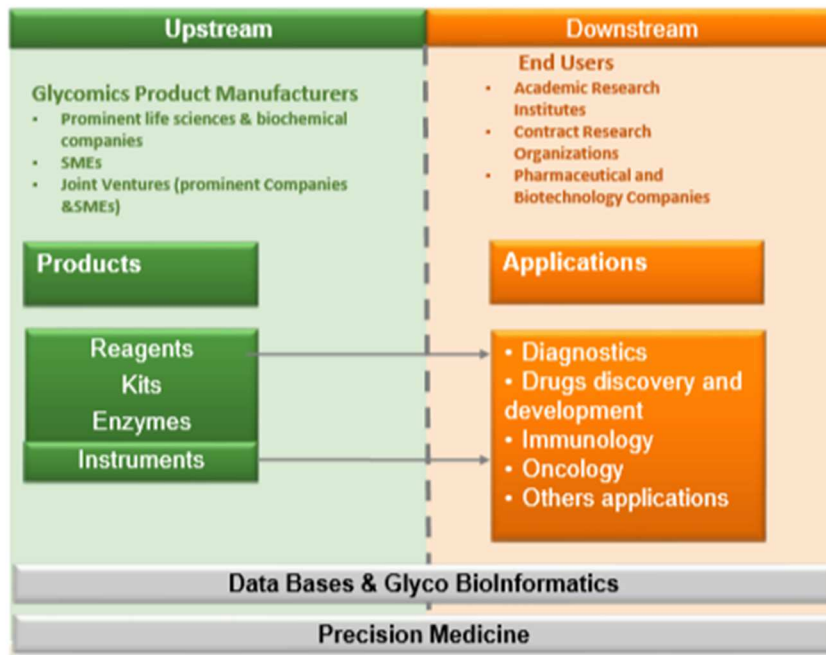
Upstream

Downstream

Glycomics Product Manufacturers
• Prominent life sciences & biochemical companies
• SMEs
• Joint Ventures (prominent Companies &SMEs)

End Users
• Academic Research Institutes
• Contract Research Organizations
• Pharmaceutical and Biotechnology Companies

Products

Applications

Reagents
Kits
Enzymes
Instruments

• Diagnostics
• Drugs discovery and development
• Immunology
• Oncology
• Others applications

Data Bases & Glyco BioInformatics

Precision Medicine